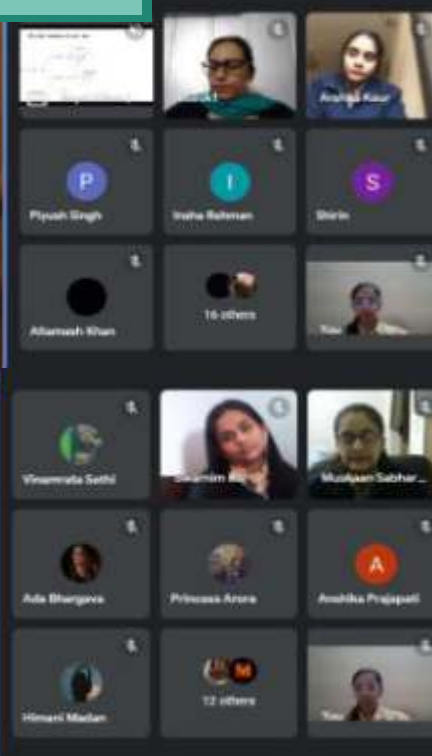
Arshdip Kaur

P
Piyush Singh

I
Insha Rehman

S
Shirin

Allamash Khan

16 others

You

Vinamrata Sethi

Sharmim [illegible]

Muskaan Sabhar...

Ada Bhargava

Princess Arora

A
Anshika Prajapati

Himani Madan

M
12 others

You